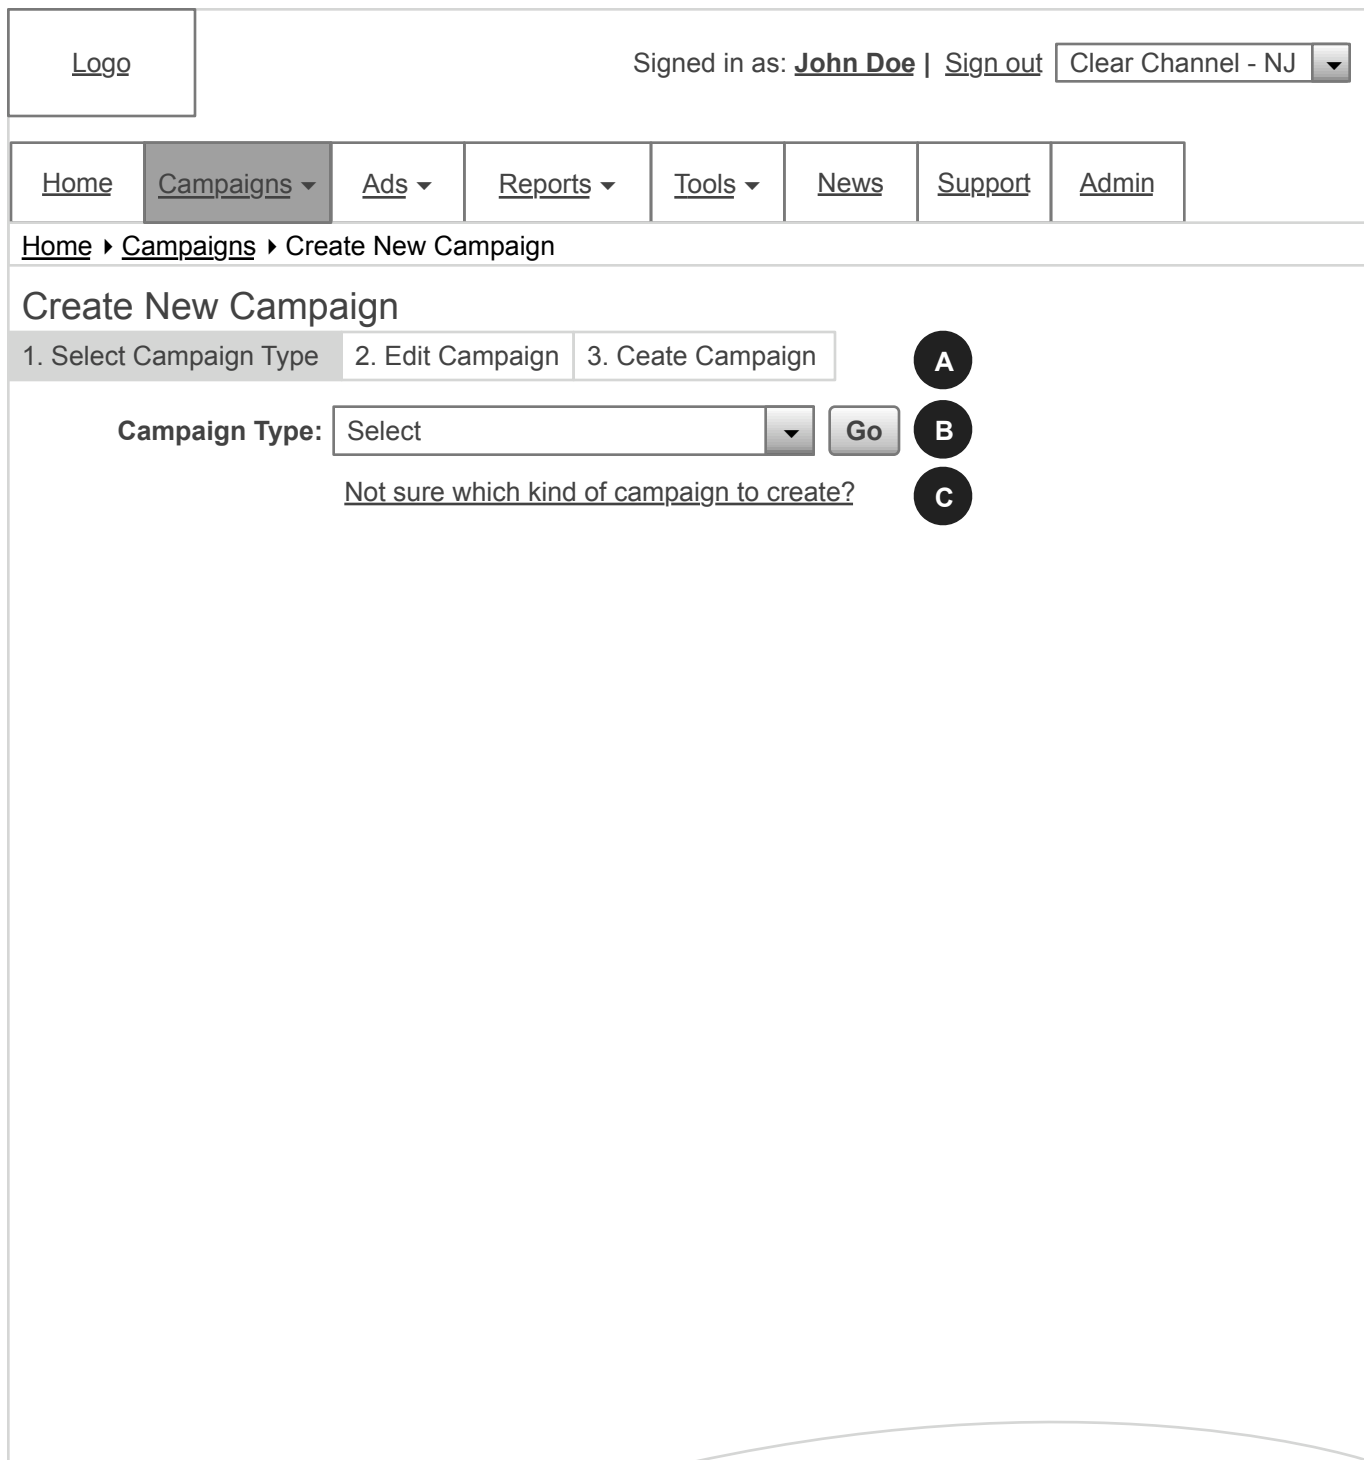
Logo

Signed in as: John Doe | Sign out Clear Channel - NJ

Home Campaigns Ads Reports Tools News Support Admin

Home ▸ Campaigns ▸ Create New Campaign

Create New Campaign

1. Select Campaign Type 2. Edit Campaign 3. Ceate Campaign

A

Campaign Type: Select Go

B

Not sure which kind of campaign to create?

C